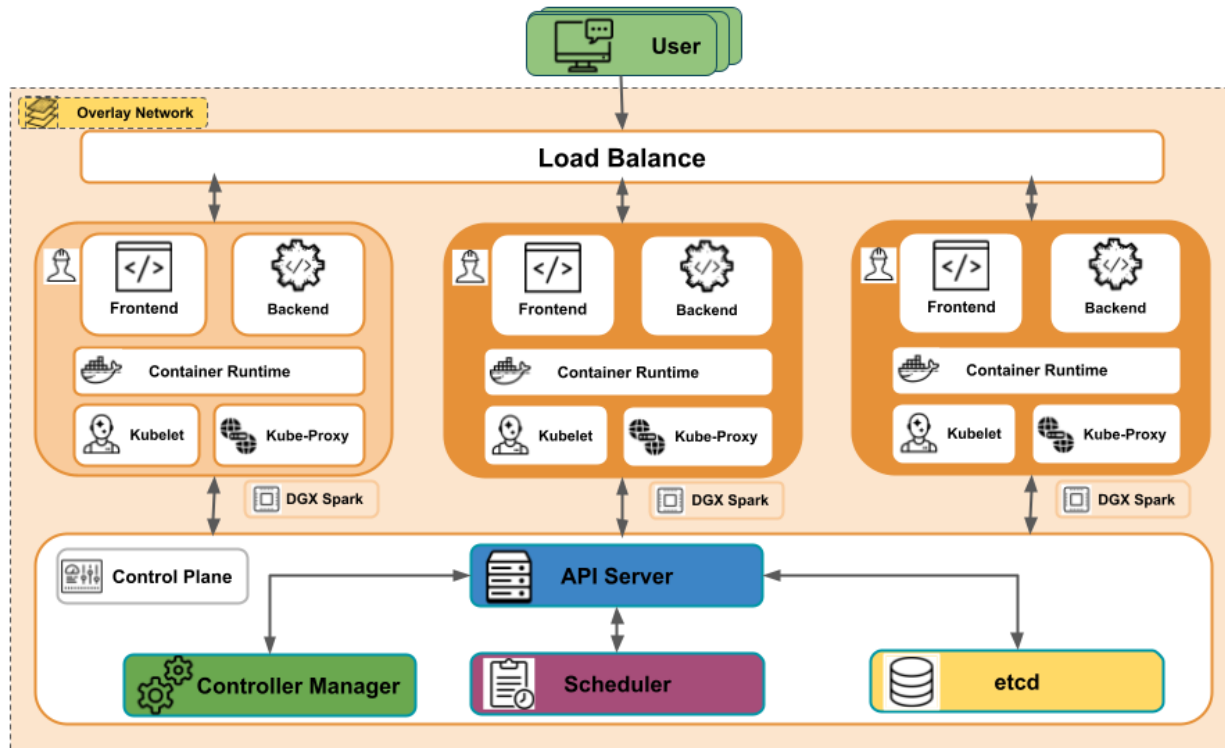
User

Overlay Network

Load Balance

Frontend

Backend

Container Runtime

Kubelet

Kube-Proxy

DGX Spark

Frontend

Backend

Container Runtime

Kubelet

Kube-Proxy

DGX Spark

Frontend

Backend

Container Runtime

Kubelet

Kube-Proxy

DGX Spark

Control Plane

API Server

Controller Manager

Scheduler

etcd